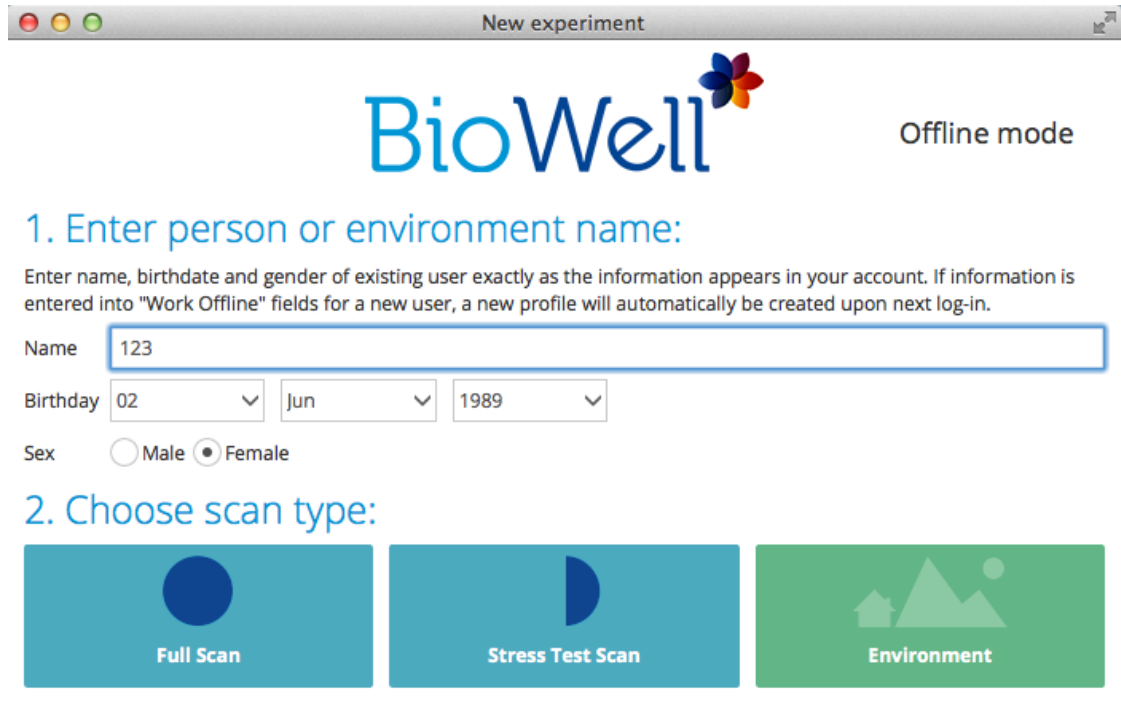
New experiment

BioWell

Offline mode

1. Enter person or environment name:

Enter name, birthdate and gender of existing user exactly as the information appears in your account. If information is entered into "Work Offline" fields for a new user, a new profile will automatically be created upon next log-in.

Name 123

Birthday 02 Jun 1989

Sex Male Female

2. Choose scan type:

Full Scan

Stress Test Scan

Environment